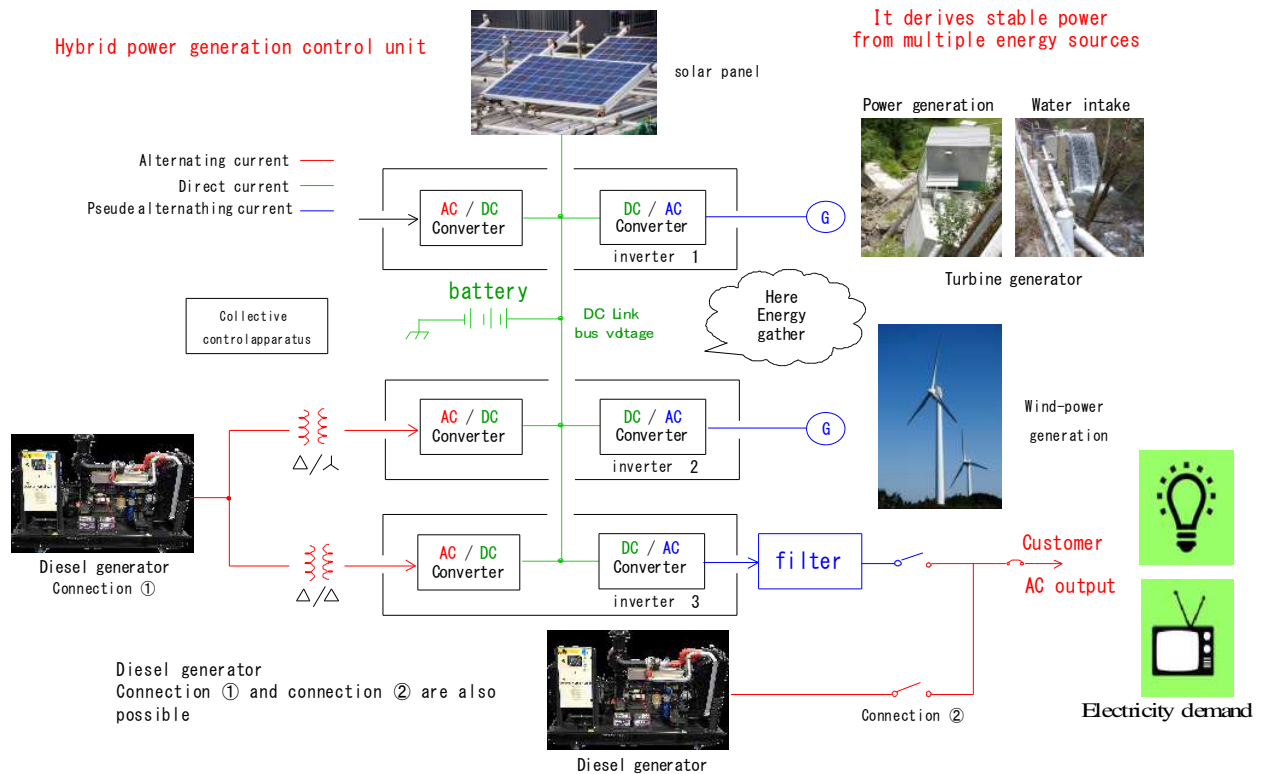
Hybrid power generation control unit

solar panel

It derives stable power from multiple energy sources

Power generation

Water intake

Alternating current

Direct current

Pseude alternathing current

AC / DC Converter

DC / AC Converter

inverter 1

G

Turbine generator

battery

DC Link bus vdtage

Here Energy gather

Collective controlapparatus

AC / DC Converter

DC / AC Converter

inverter 2

G

Wind-power generation

△/⅄

Diesel generator Connection ①

△/△

AC / DC Converter

DC / AC Converter

inverter 3

filter

Customer

AC output

Diesel generator
Connection ① and connection ② are also possible

Connection ②

Electricity demand

Diesel generator